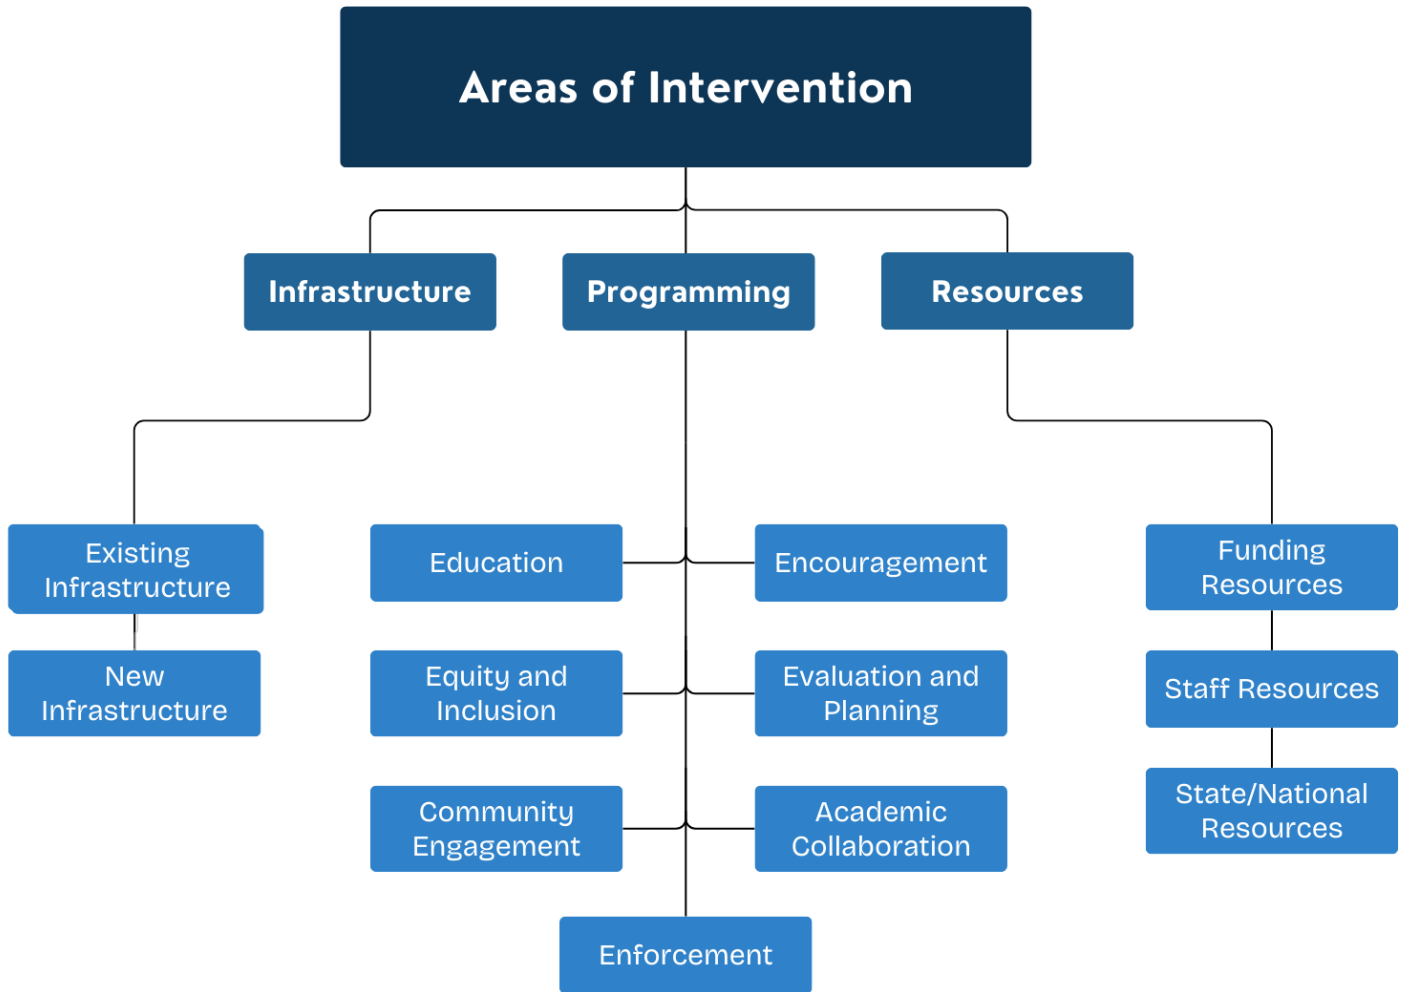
Areas of Intervention

Infrastructure

Programming

Resources

Existing Infrastructure

New Infrastructure

Education

Encouragement

Equity and Inclusion

Evaluation and Planning

Community Engagement

Academic Collaboration

Enforcement

Funding Resources

Staff Resources

State/National Resources